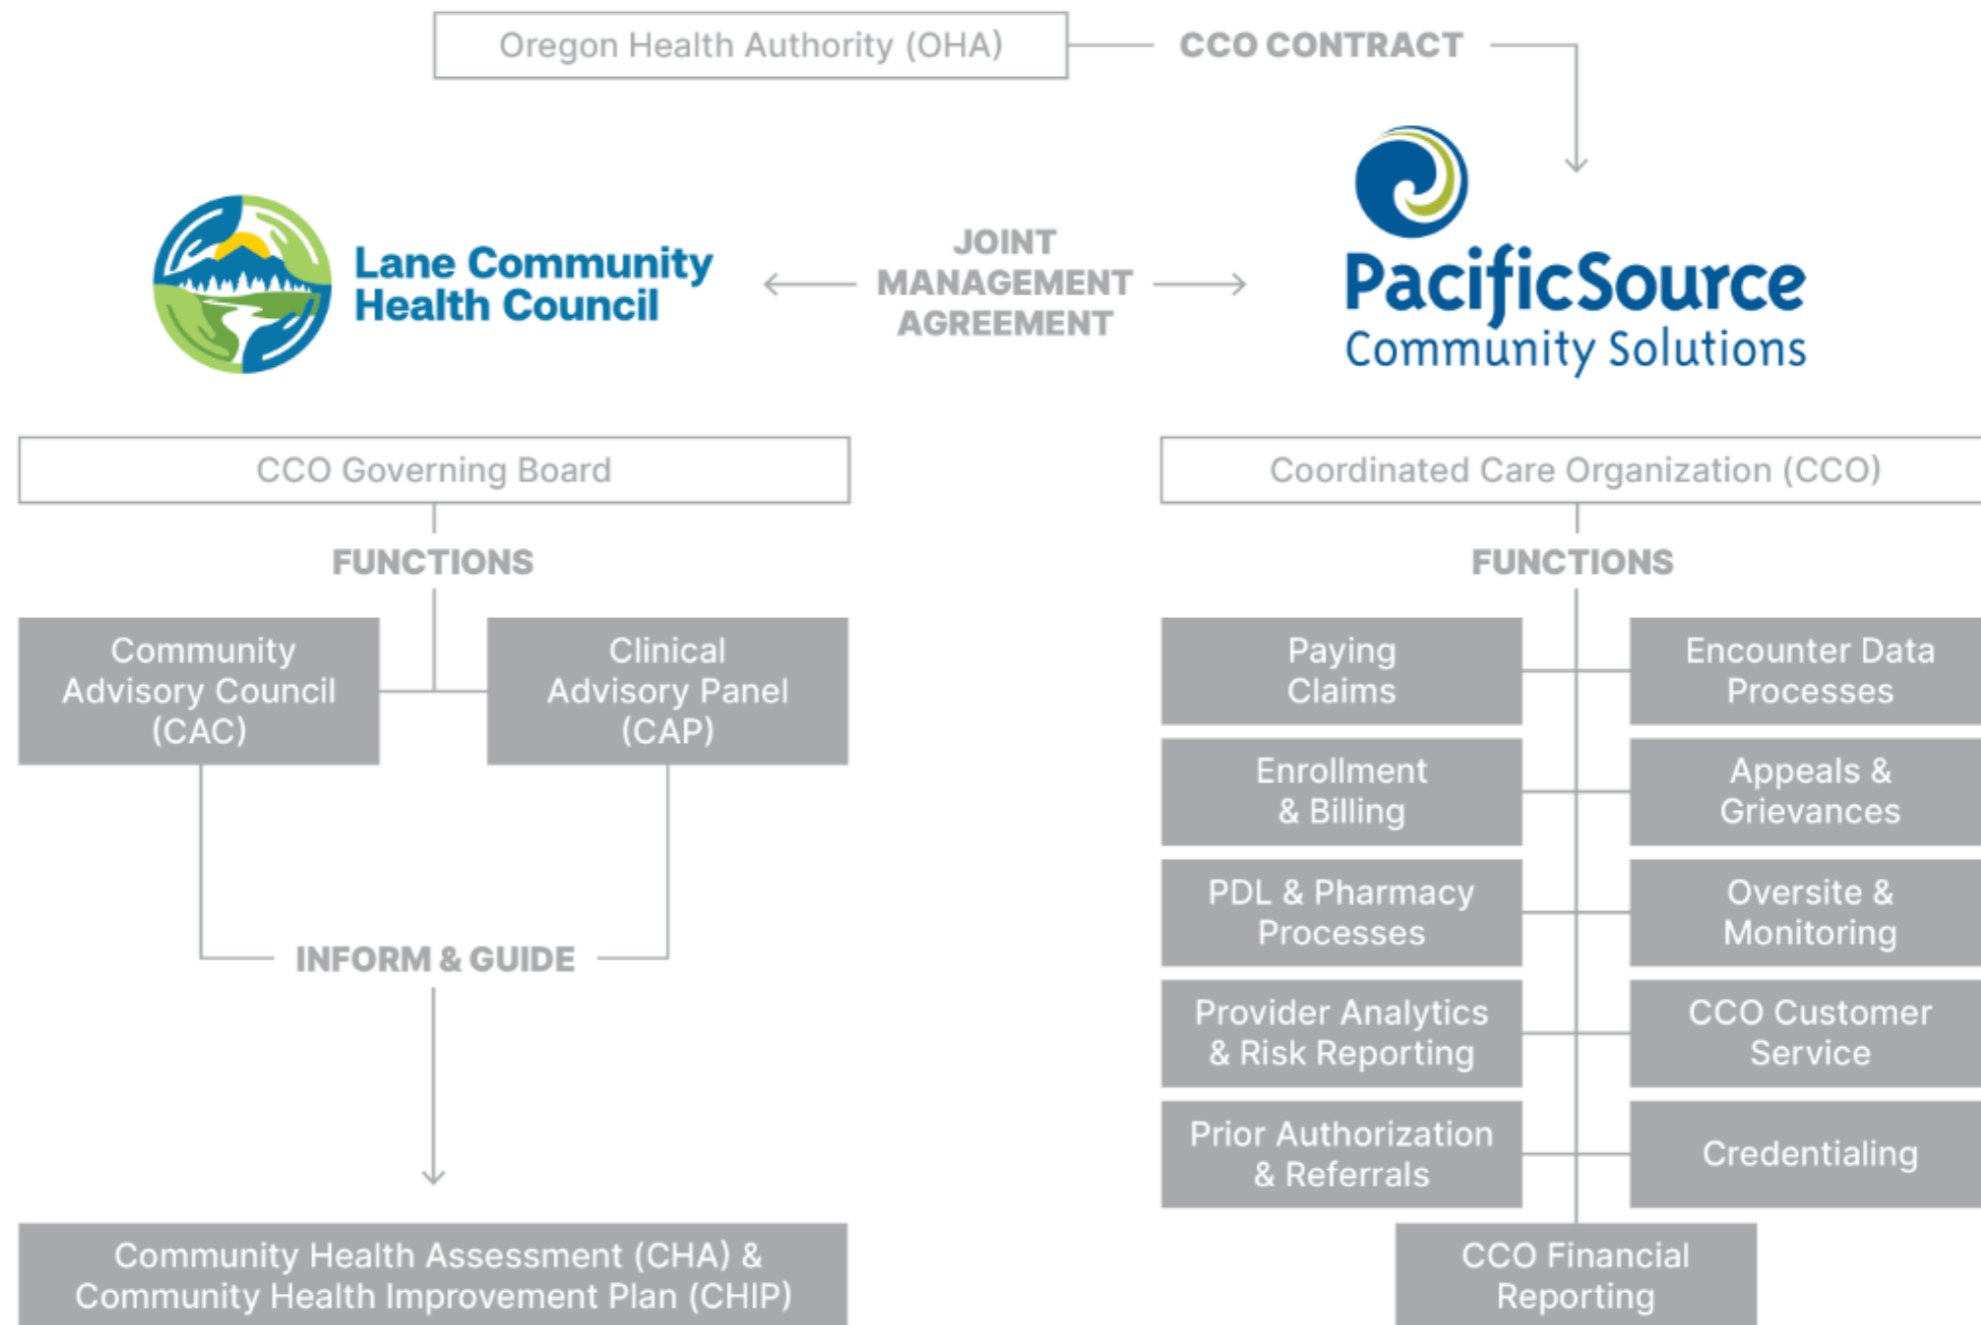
Oregon Health Authority (OHA)

CCO CONTRACT

Lane Community Health Council

JOINT MANAGEMENT AGREEMENT

PacificSource Community Solutions

CCO Governing Board

FUNCTIONS

Community Advisory Council (CAC)

Clinical Advisory Panel (CAP)

INFORM & GUIDE

Community Health Assessment (CHA) & Community Health Improvement Plan (CHIP)

Coordinated Care Organization (CCO)

FUNCTIONS

Paying Claims

Encounter Data Processes

Enrollment & Billing

Appeals & Grievances

PDL & Pharmacy Processes

Oversite & Monitoring

Provider Analytics & Risk Reporting

CCO Customer Service

Prior Authorization & Referrals

Credentialing

CCO Financial Reporting